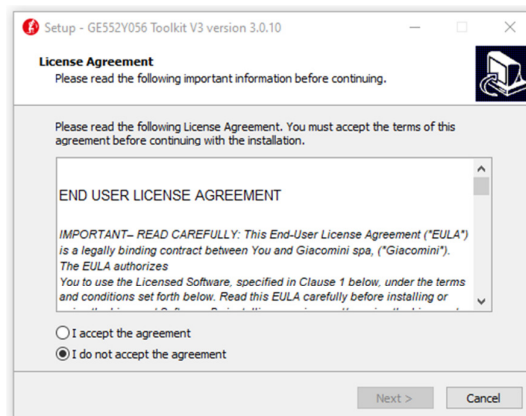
Setup - GE552Y056 Toolkit V3 version 3.0.10

License Agreement
Please read the following important information before continuing.

Please read the following License Agreement. You must accept the terms of this agreement before continuing with the installation.

END USER LICENSE AGREEMENT

IMPORTANT– READ CAREFULLY: This End-User License Agreement ("EULA") is a legally binding contract between You and Giacomini spa, ("Giacomini"). The EULA authorizes
You to use the Licensed Software, specified in Clause 1 below, under the terms and conditions set forth below. Read this EULA carefully before installing or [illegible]

I accept the agreement
I do not accept the agreement

Next >
Cancel